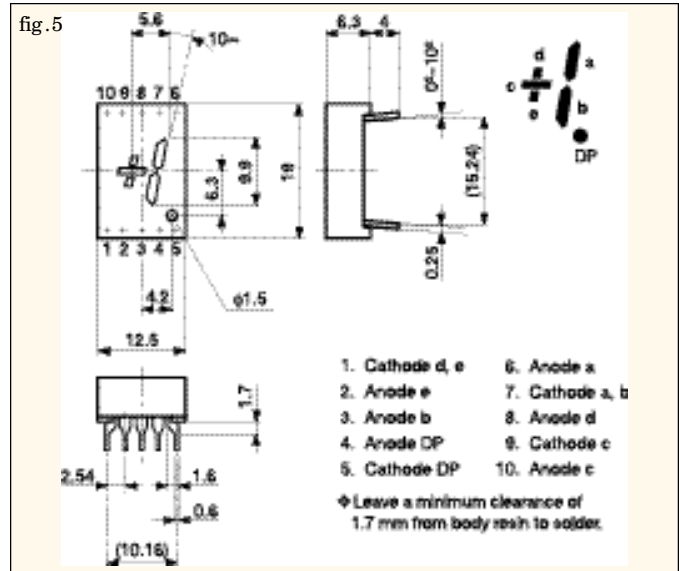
fig.5

5.6

10°

6.3 4

0°~10°

d

c

a

e

b

DP

10 9 8 7 6

9.9

6.3

18

(15.24)

0.25

1 2 3 4 5

4.2

ϕ1.5

12.5

1.7

2.54

1.6

0.6

(10.16)

1. Cathode d, e
2. Anode e
3. Anode b
4. Anode DP
5. Cathode DP

6. Anode a
7. Cathode a, b
8. Anode d
9. Cathode c
10. Anode c

❖ Leave a minimum clearance of 1.7 mm from body resin to solder.